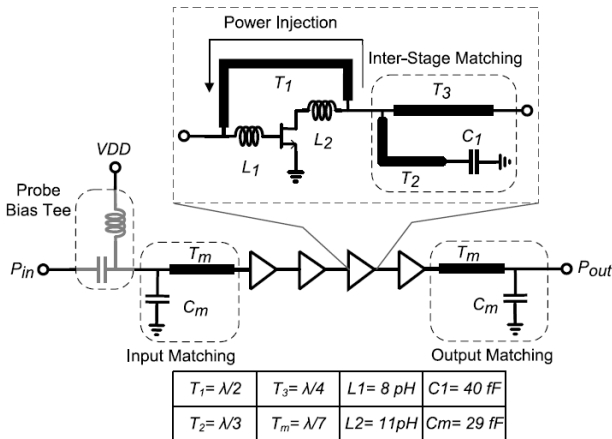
Power Injection

Inter-Stage Matching

$T_1$

$T_3$

$L_1$

$L_2$

$C_1$

$T_2$

VDD

Probe Bias Tee

$P_{in}$

$T_m$

$C_m$

Input Matching

$T_m$

$C_m$

$P_{out}$

Output Matching

| $T_1= \lambda/2$ | $T_3= \lambda/4$ | L1= 8 pH | C1= 40 fF |
|---|---|---|---|
| $T_2= \lambda/3$ | $T_m= \lambda/7$ | L2= 11pH | Cm= 29 fF |